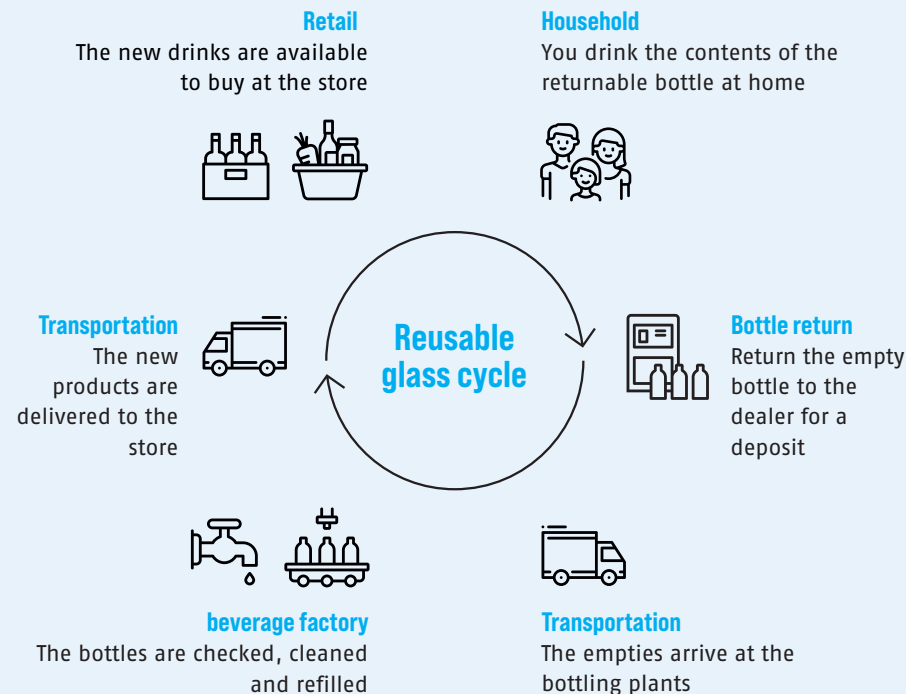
Retail
The new drinks are available to buy at the store

Household
You drink the contents of the returnable bottle at home

Transportation
The new products are delivered to the store

Reusable glass cycle

Bottle return
Return the empty bottle to the dealer for a deposit

beverage factory
The bottles are checked, cleaned and refilled

Transportation
The empties arrive at the bottling plants